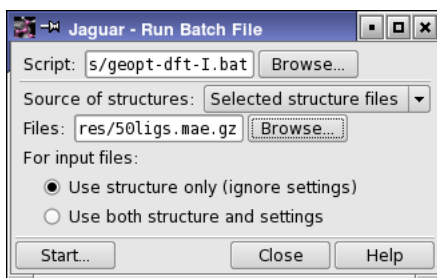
Jaguar - Run Batch File

Script: s/geopt-dft-I.bat Browse...

Source of structures: Selected structure files

Files: res/50ligs.mae.gz Browse...

For input files:

Use structure only (ignore settings)

Use both structure and settings

Start... Close Help